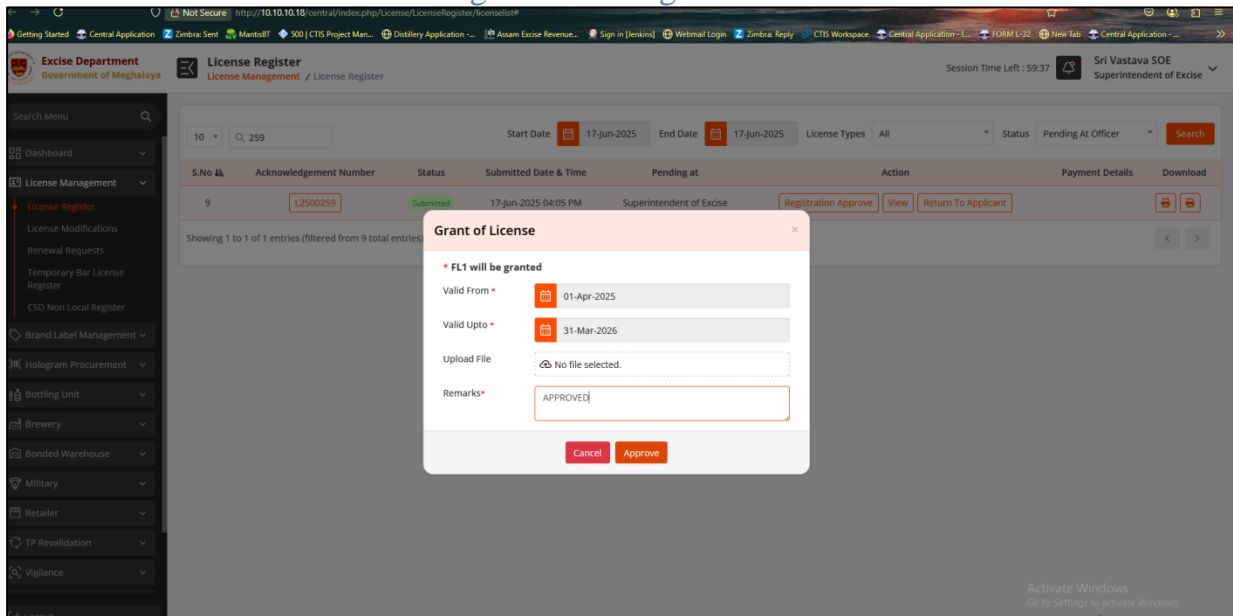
Not Secure http://10.10.10.18/central/index.php/License/LicenseRegister/licenselist#

Getting Started Central Application Zimbra: Sent MantisBT 500 | CTIS Project Man... Distillery Application -... Assam Excise Revenue... Sign in [Jenkins] Webmail Login Zimbra: Reply CTIS Workspace Central Application - L... FORM L-32 New Tab Central Application - ...

Excise Department
Government of Meghalaya

License Register
License Management / License Register

Session Time Left : 59:37

Sri Vastava SOE
Superintendent of Excise

Search Menu

Dashboard
License Management
License Register
License Modifications
Renewal Requests
Temporary Bar License Register
CSD Non Local Register
Brand Label Management
Hologram Procurement
Bottling Unit
Brewery
Bonded Warehouse
Military
Retailer
TP Revalidation
Vigilance

10 259 Start Date 17-Jun-2025 End Date 17-Jun-2025 License Types All Status Pending At Officer Search

| S.No | Acknowledgement Number | Status | Submitted Date & Time | Pending at | Action | Payment Details | Download |
|---|---|---|---|---|---|---|---|
| 9 | L2500259 | Submitted | 17-Jun-2025 04:05 PM | Superintendent of Excise | Registration Approve View Return To Applicant | | |

Showing 1 to 1 of 1 entries (filtered from 9 total entries)

Grant of License ×

* FL1 will be granted

Valid From * 01-Apr-2025

Valid Upto * 31-Mar-2026

Upload File No file selected.

Remarks* APPROVED

Cancel Approve

Activate Windows
Go to Settings to activate Windows.